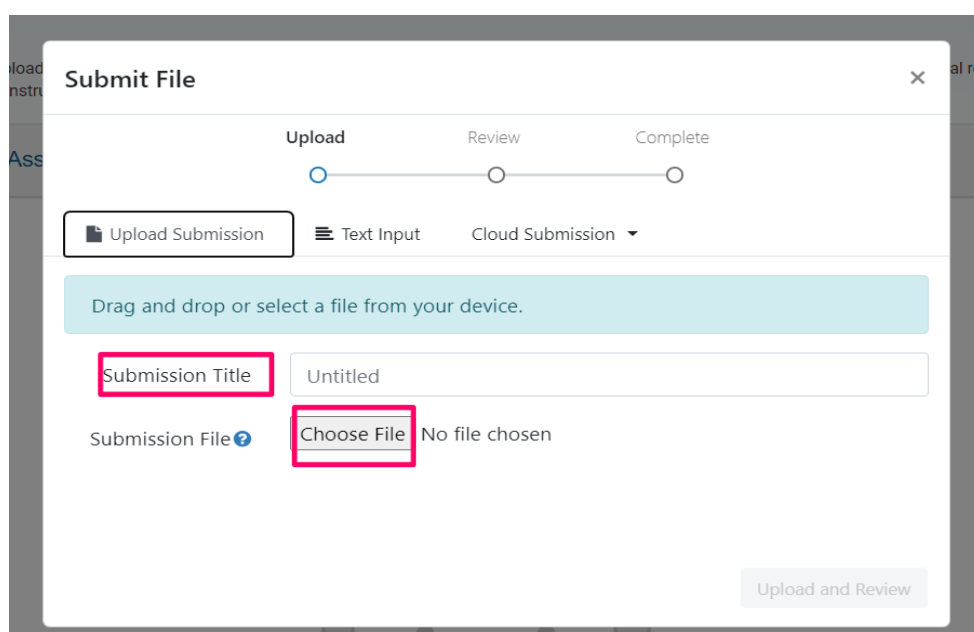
load
nstru
Ass
al r

Submit File
×

Upload
Review
Complete

Upload Submission
Text Input
Cloud Submission

Drag and drop or select a file from your device.

Submission Title
Untitled

Submission File
Choose File
No file chosen

Upload and Review